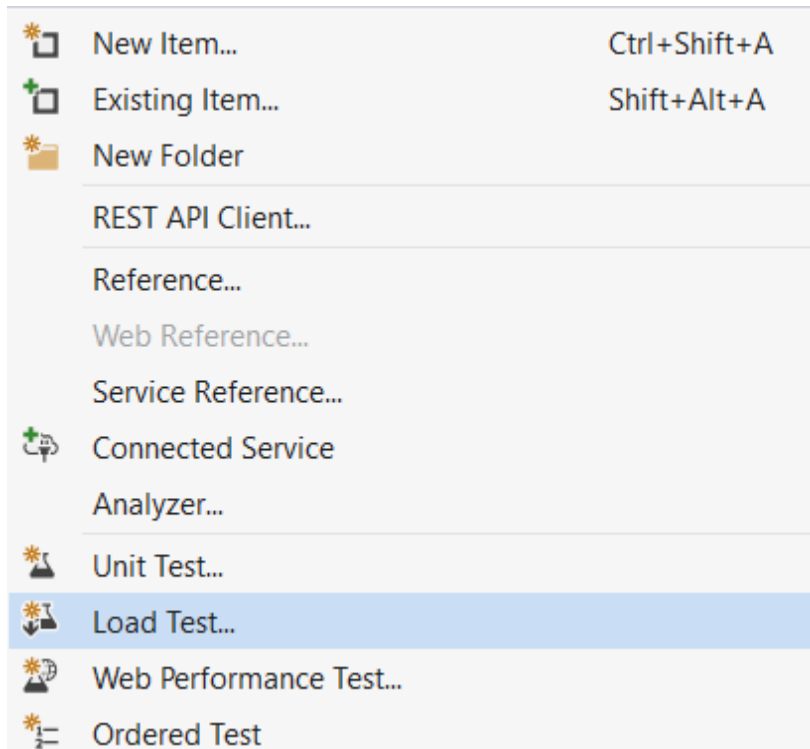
New Item... Ctrl+Shift+A
Existing Item... Shift+Alt+A
New Folder
REST API Client...
Reference...
Web Reference...
Service Reference...
Connected Service
Analyzer...
Unit Test...
Load Test...
Web Performance Test...
Ordered Test